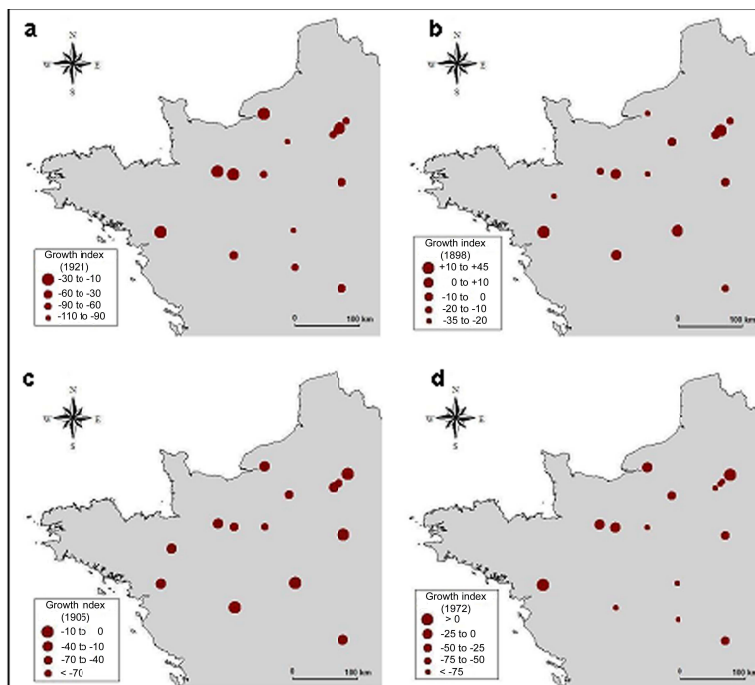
a

N
W E
S

Growth index
(1921)
-30 to -10
-60 to -30
-90 to -60
-110 to -90

0 100 km

b

N
W E
S

Growth index
(1898)
+10 to +45
0 to +10
-10 to 0
-20 to -10
-35 to -20

0 100 km

c

N
W E
S

Growth index
(1905)
-10 to 0
-40 to -10
-70 to -40
< -70

0 100 km

d

N
W E
S

Growth index
(1972)
> 0
-25 to 0
-50 to -25
-75 to -50
< -75

0 100 km